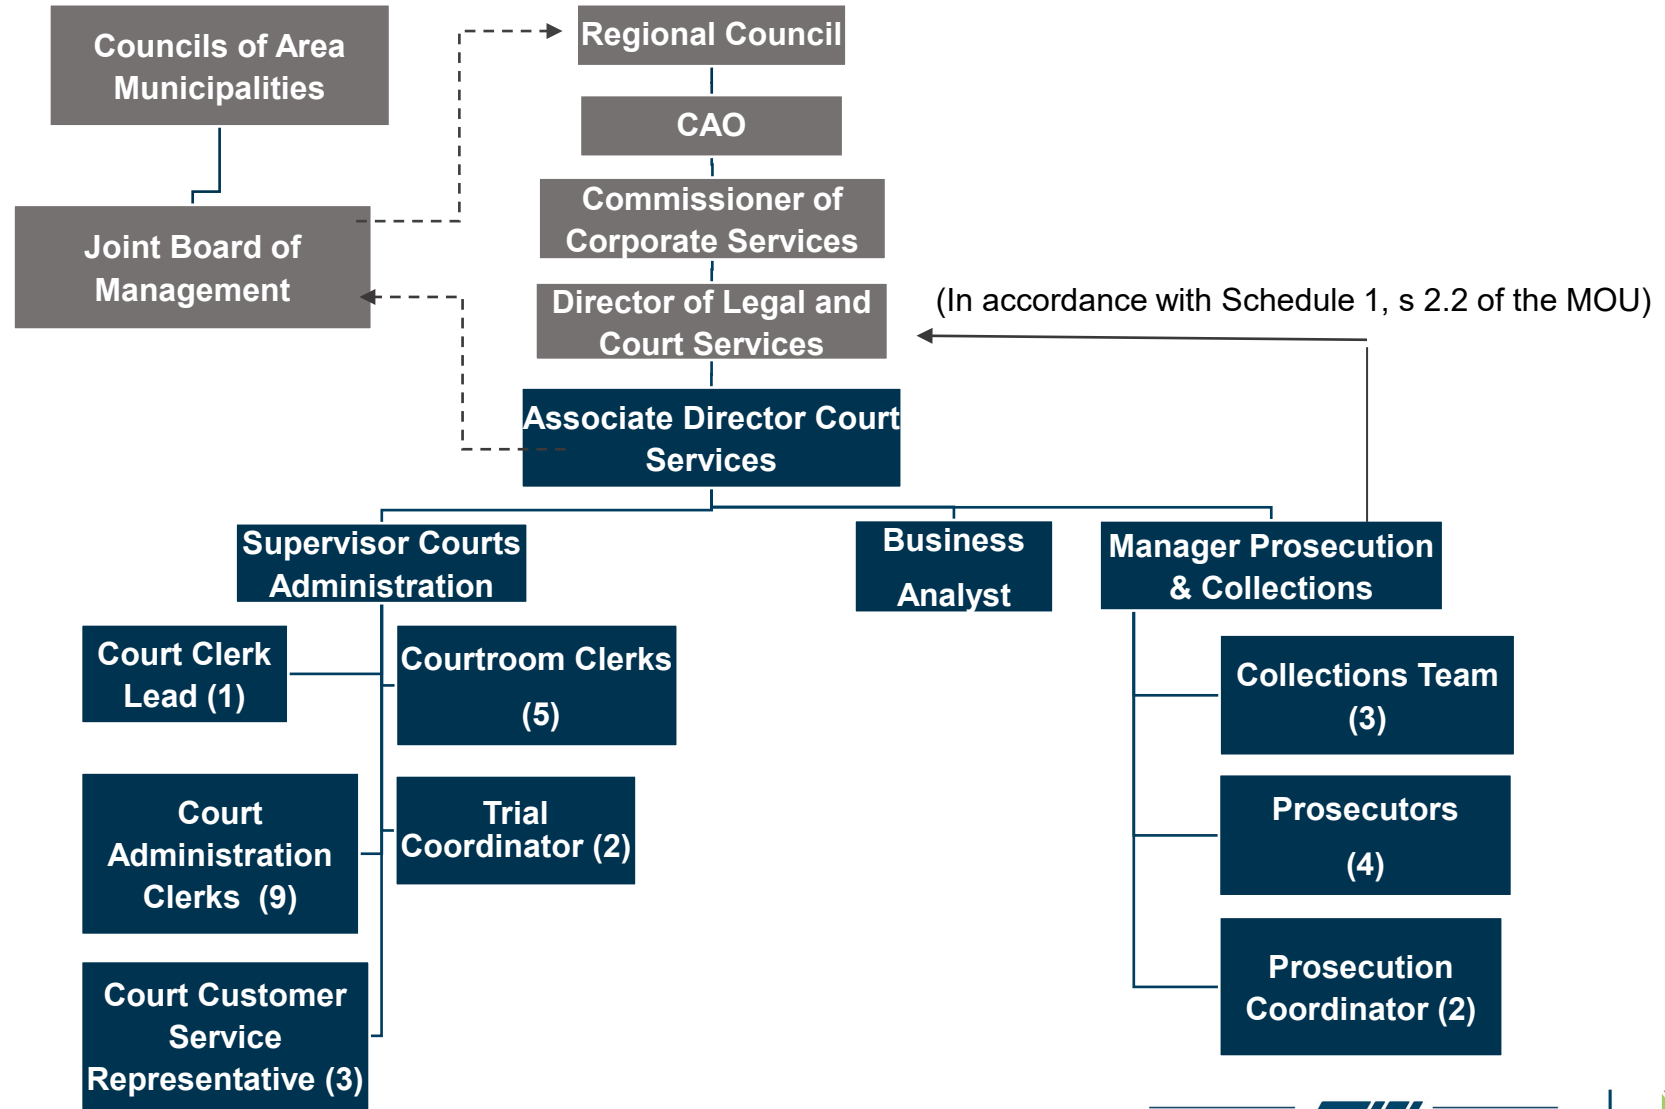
Councils of Area Municipalities

Joint Board of Management

Regional Council

CAO

Commissioner of Corporate Services

Director of Legal and Court Services

(In accordance with Schedule 1, s 2.2 of the MOU)

Associate Director Court Services

Supervisor Courts Administration

Business Analyst

Manager Prosecution & Collections

Court Clerk Lead (1)

Courtroom Clerks (5)

Court Administration Clerks (9)

Trial Coordinator (2)

Court Customer Service Representative (3)

Collections Team (3)

Prosecutors (4)

Prosecution Coordinator (2)